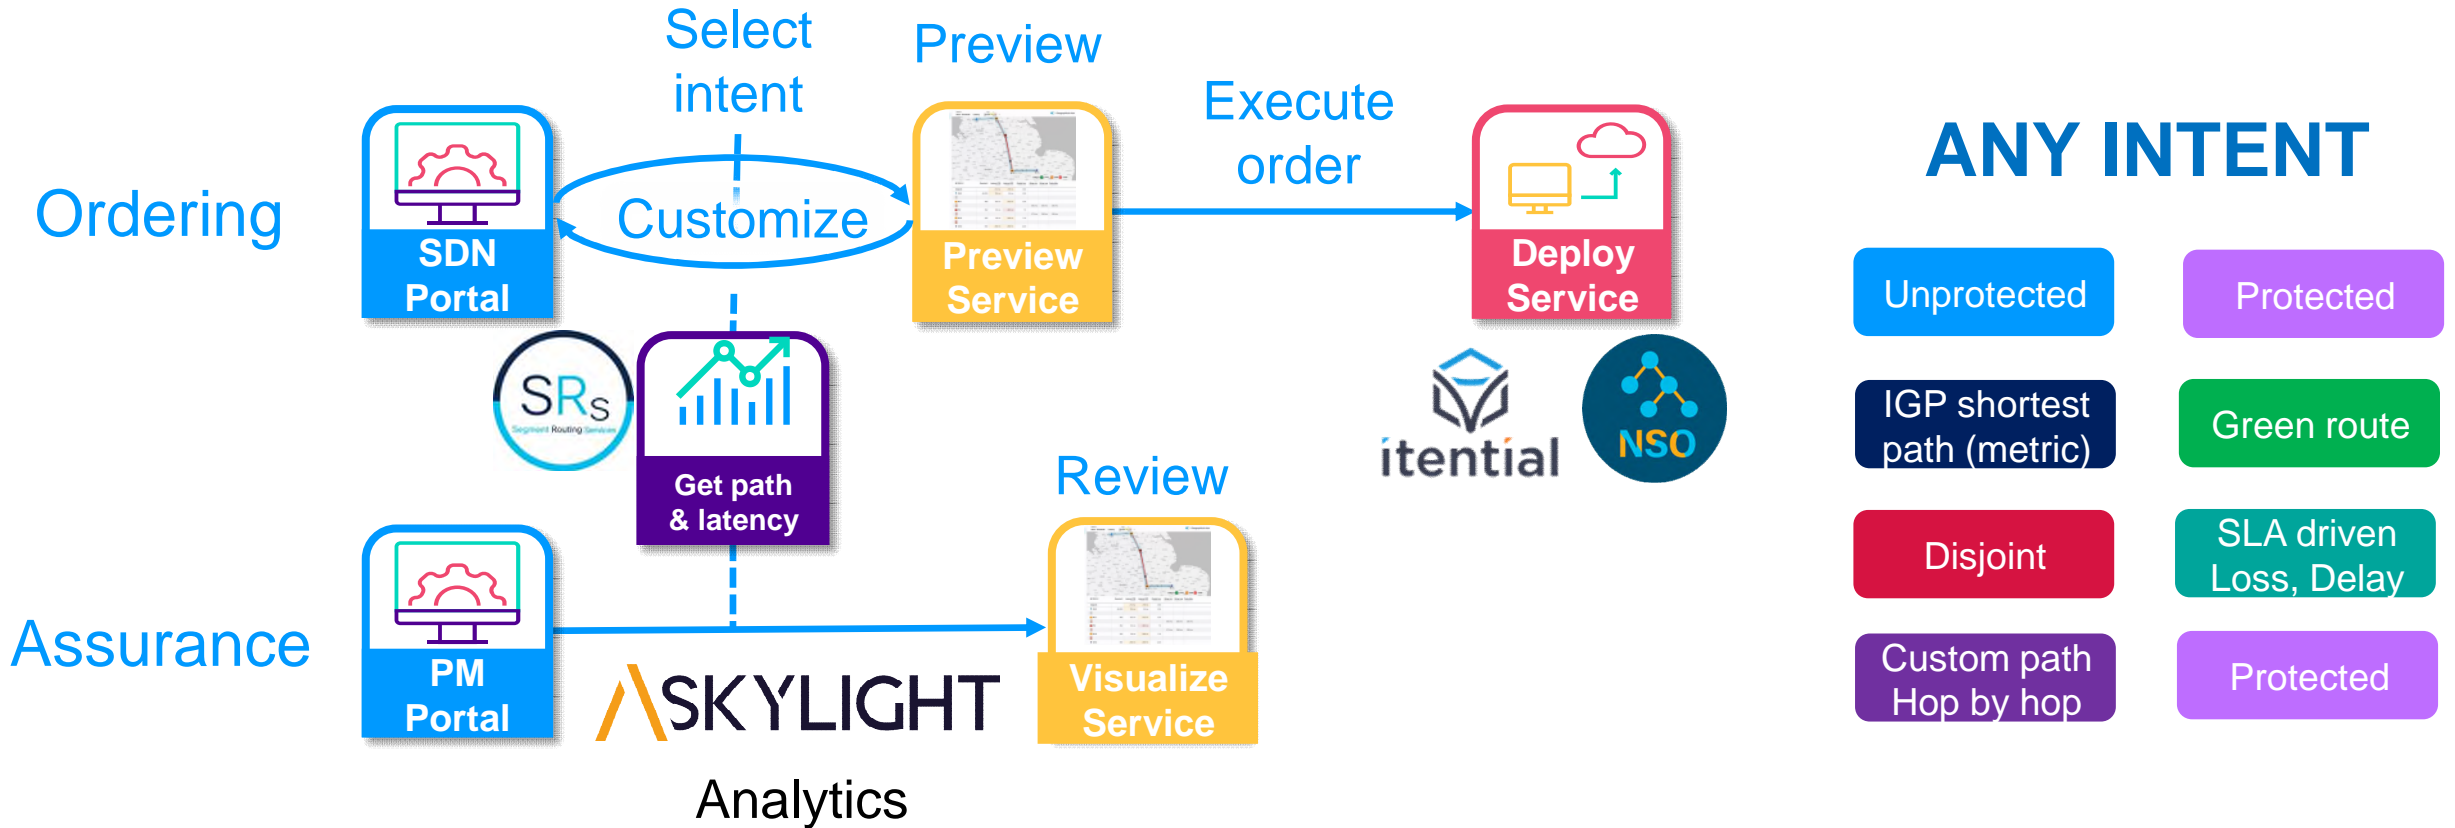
Ordering

Select intent

Customize

SDN Portal

Preview

Preview Service

Execute order

Deploy Service

SRs
Segment Routing Services

Get path & latency

itential

NSO

Review

Assurance

PM Portal

SKYLIGHT

Analytics

Visualize Service

ANY INTENT

Unprotected

Protected

IGP shortest path (metric)

Green route

Disjoint

SLA driven Loss, Delay

Custom path Hop by hop

Protected